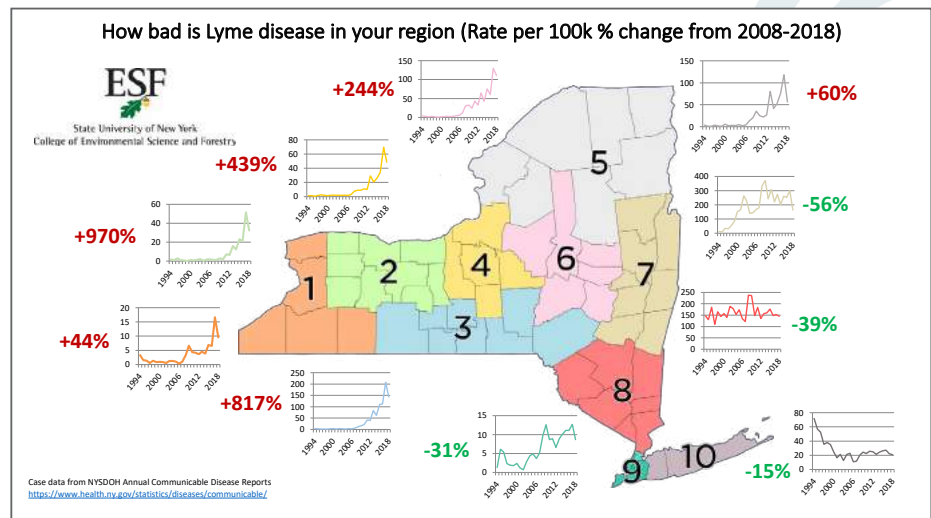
How bad is Lyme disease in your region (Rate per 100k % change from 2008-2018)

ESF
State University of New York
College of Environmental Science and Forestry

+244%
150
100
50
0
1994 2000 2006 2012 2018

+60%
150
100
50
0
1994 2000 2006 2012 2018

+439%
80
60
40
20
0
1994 2000 2006 2012 2018

5

400
300
200
100
0
1994 2000 2006 2012 2018
-56%

60
40
20
0
1994 2000 2006 2012 2018
+970%

1 2 4 6 7

20
15
10
5
0
1994 2000 2006 2012 2018
+44%

3

250
200
150
100
50
0
1994 2000 2006 2012 2018
-39%

250
200
150
100
50
0
1994 2000 2006 2012 2018
+817%

8

15
10
5
0
1994 2000 2006 2012 2018
-31%

9 10

80
60
40
20
0
1994 2000 2006 2012 2018
-15%

Case data from NYSDOH Annual Communicable Disease Reports
https://www.health.ny.gov/statistics/diseases/communicable/